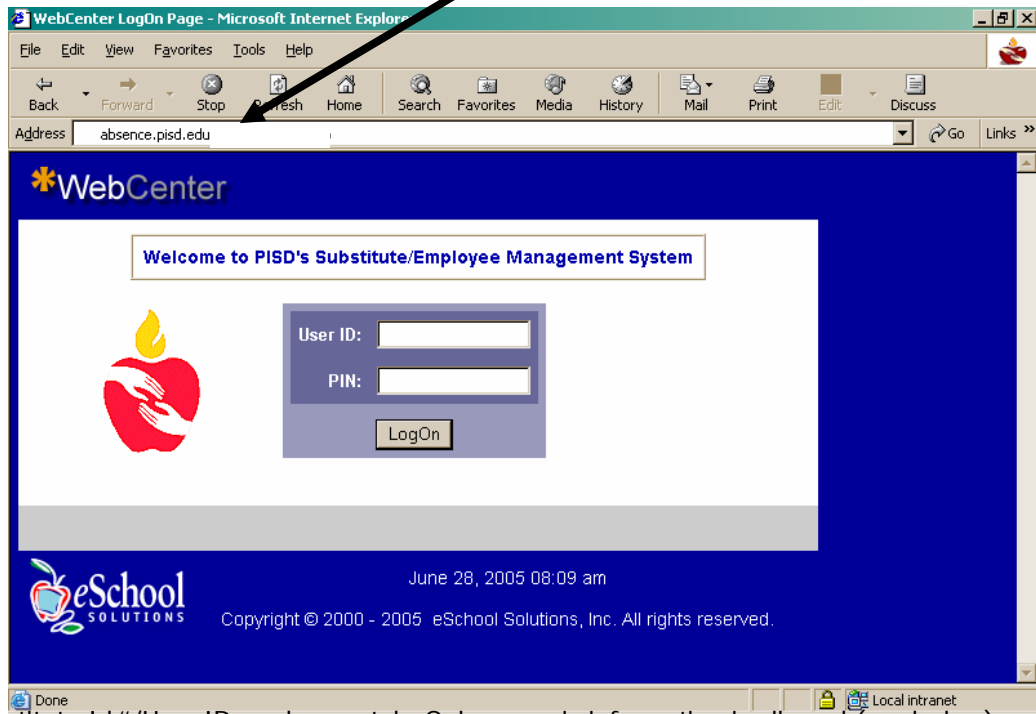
WebCenter LogOn Page - Microsoft Internet Explorer

File Edit View Favorites Tools Help

Back Forward Stop Refresh Home Search Favorites Media History Mail Print Edit Discuss

Address absence.pisd.edu Go Links »

WebCenter

Welcome to PISD's Substitute/Employee Management System

User ID:

PIN:

LogOn

eSchool SOLUTIONS

June 28, 2005 08:09 am

Copyright © 2000 - 2005 eSchool Solutions, Inc. All rights reserved.

Done Local intranet

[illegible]